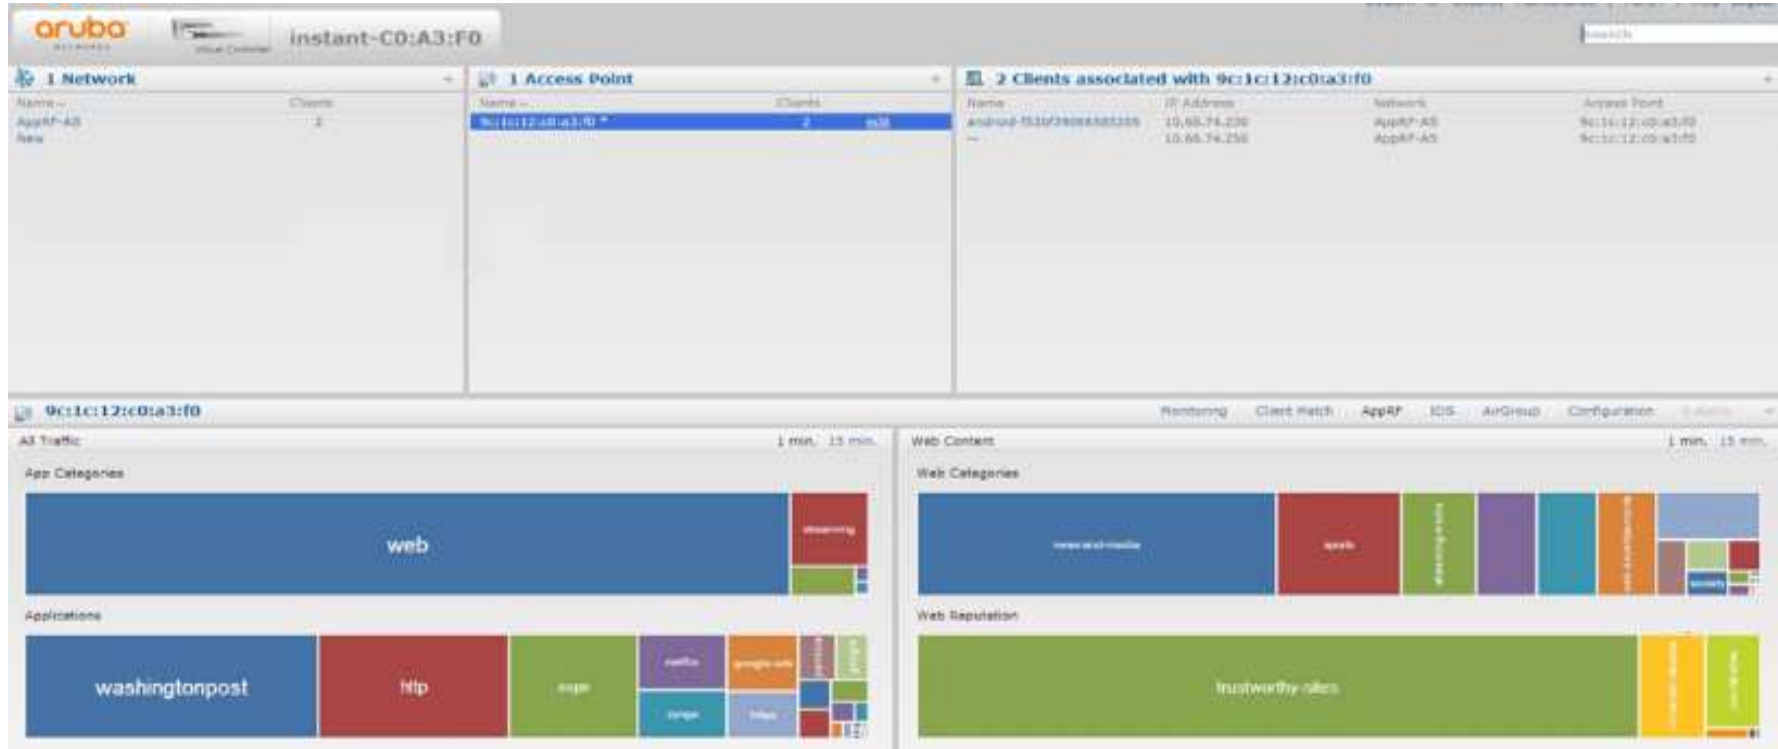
aruba
NETWORKS
Virtual Controller
instant-C0:A3:F0
Search

1 Network
Name
Clients
AppRF-AS
2
New

1 Access Point
Name
Clients
9c:1c:12:c0:a3:f0 *
2
edit

2 Clients associated with 9c:1c:12:c0:a3:f0
Name
IP Address
Network
Access Point
android-f53bf39066585355
10.65.74.230
AppRF-AS
9c:1c:12:c0:a3:f0
--
10.65.74.250
AppRF-AS
9c:1c:12:c0:a3:f0

9c:1c:12:c0:a3:f0
Monitoring
Client Match
AppRF
IDS
AirGroup
Configuration

All Traffic
1 min.
15 min.
App Categories
web
streaming
Applications
washingtonpost
http
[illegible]
netflix
google-safe
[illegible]
https

Web Content
1 min.
15 min.
Web Categories
news-and-media
sports
streaming-media
web-advertisements
security
Web Reputation
trustworthy-sites